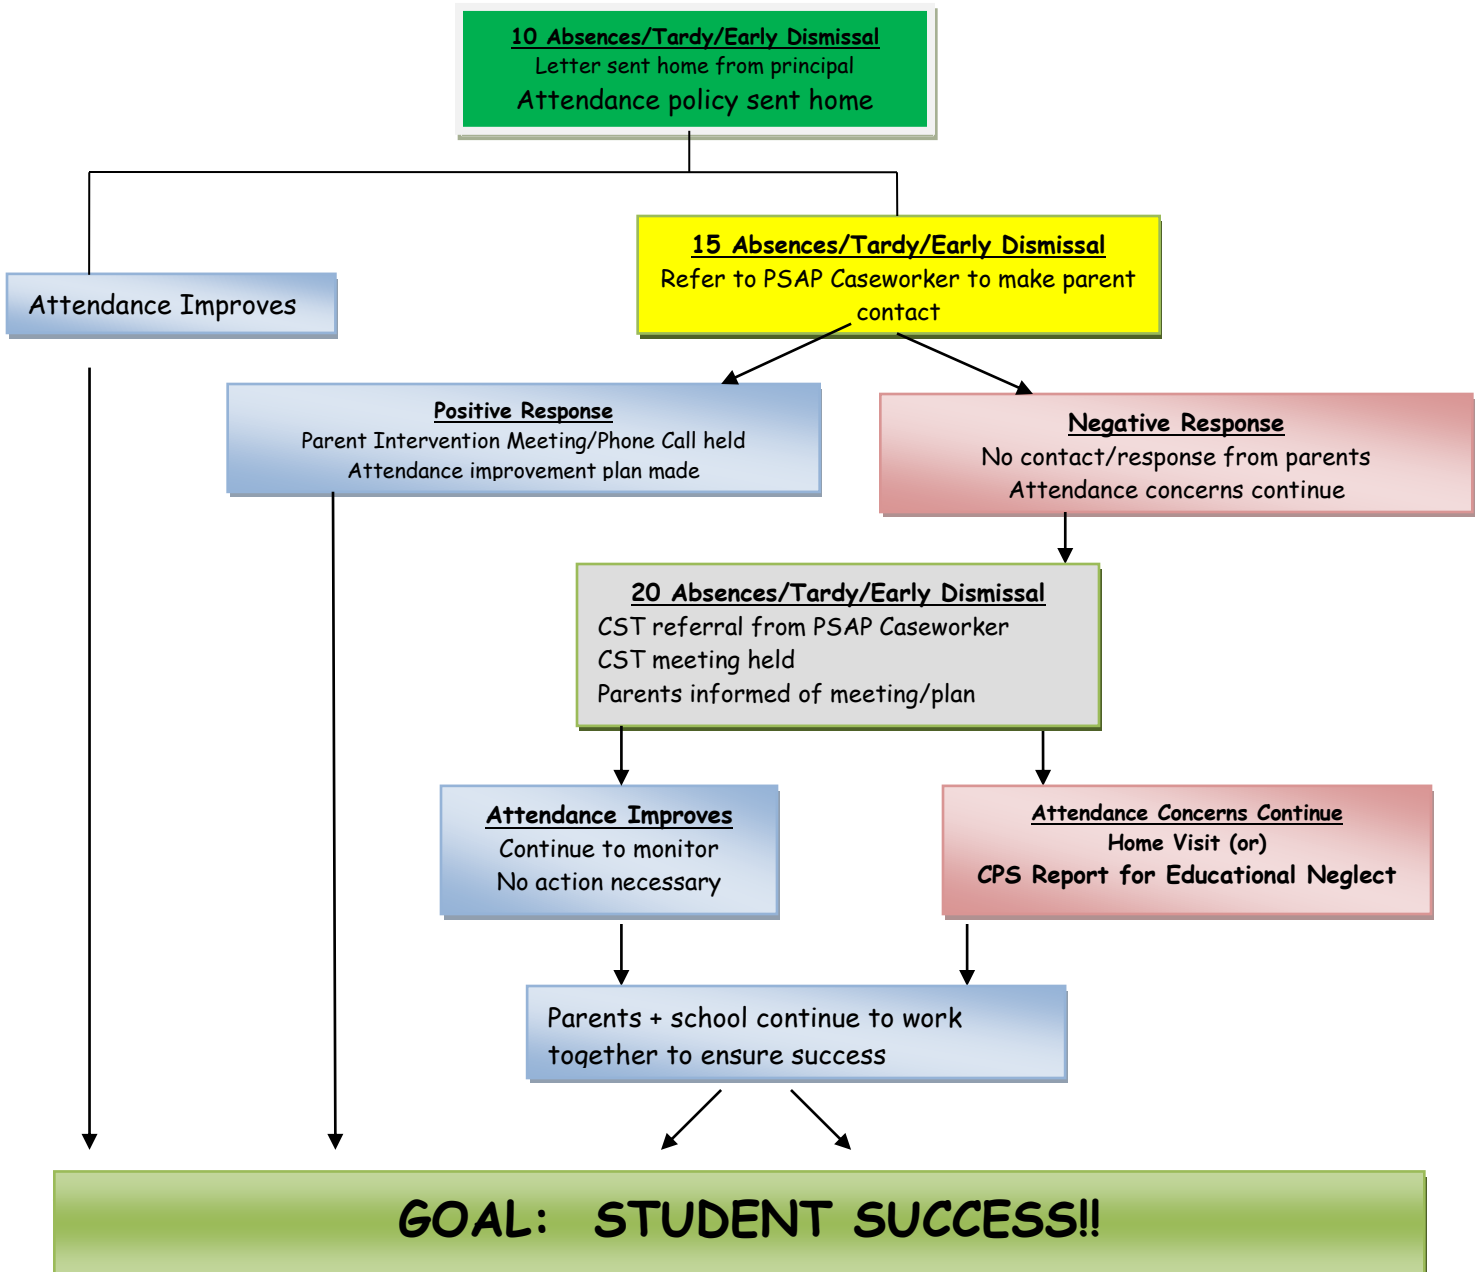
10 Absences/Tardy/Early Dismissal
Letter sent home from principal
Attendance policy sent home

Attendance Improves

15 Absences/Tardy/Early Dismissal
Refer to PSAP Caseworker to make parent contact

Positive Response
Parent Intervention Meeting/Phone Call held
Attendance improvement plan made

Negative Response
No contact/response from parents
Attendance concerns continue

20 Absences/Tardy/Early Dismissal
CST referral from PSAP Caseworker
CST meeting held
Parents informed of meeting/plan

Attendance Improves
Continue to monitor
No action necessary

Attendance Concerns Continue
Home Visit (or)
CPS Report for Educational Neglect

Parents + school continue to work together to ensure success

GOAL: STUDENT SUCCESS!!